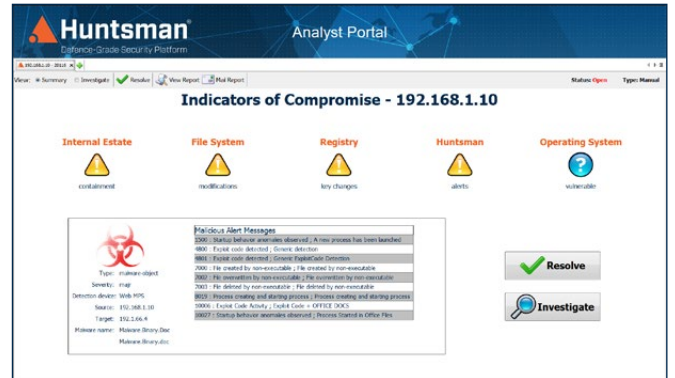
Huntsman®
Defence-Grade Security Platform

Analyst Portal

192.168.1.10 - 2013 ×

View: Summary Investigate Resolve View Report Mail Report

Status: Open Type: Manual

Indicators of Compromise - 192.168.1.10

Internal Estate
containment

File System
modifications

Registry
key changes

Huntsman
alerts

Operating System
vulnerable

Type: malware-object
Severity: major
Detection device: Web MPS
Source: 192.168.1.10
Target: 192.1.66.4
Malware name: Malware.Binary.Doc
Malware.Binary.doc

Malicious Alert Messages
1500 : Startup behavior anomalies observed ; A new process has been launched
4800 : Exploit code detected ; Generic detection
4801 : Exploit code detected ; Generic ExploitCode Detection
7000 : File created by non-executable ; File created by non-executable
7002 : File overwritten by non-executable ; File overwritten by non-executable
7003 : File deleted by non-executable ; File deleted by non-executable
8019 : Process creating and starting process ; Process creating and starting process
10006 : Exploit Code Activity ; Exploit Code + OFFICE DOCS
10027 : Startup behavior anomalies observed ; Process Started in Office Files

Resolve

Investigate